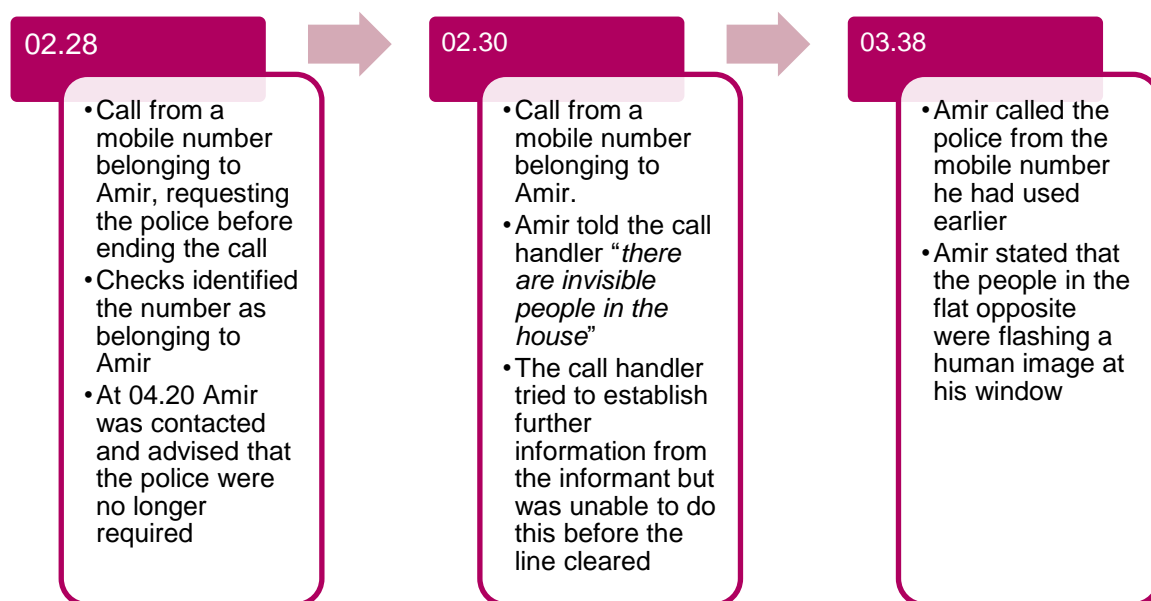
02.28

- Call from a mobile number belonging to Amir, requesting the police before ending the call
- Checks identified the number as belonging to Amir
- At 04.20 Amir was contacted and advised that the police were no longer required

02.30

- Call from a mobile number belonging to Amir.
- Amir told the call handler "*there are invisible people in the house*"
- The call handler tried to establish further information from the informant but was unable to do this before the line cleared

03.38

- Amir called the police from the mobile number he had used earlier
- Amir stated that the people in the flat opposite were flashing a human image at his window